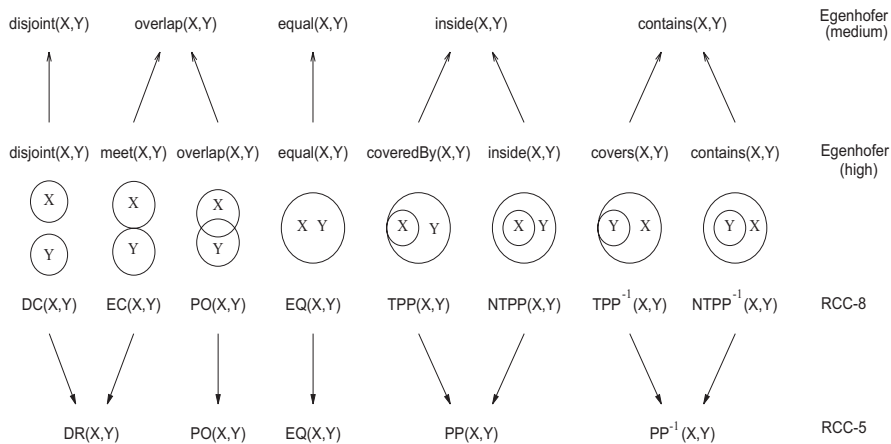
disjoint(X,Y) overlap(X,Y) equal(X,Y) inside(X,Y) contains(X,Y) Egenhofer (medium)

disjoint(X,Y) meet(X,Y) overlap(X,Y) equal(X,Y) coveredBy(X,Y) inside(X,Y) covers(X,Y) contains(X,Y) Egenhofer (high)

X Y X Y X Y X Y X Y X Y Y X Y X

DC(X,Y) EC(X,Y) PO(X,Y) EQ(X,Y) TPP(X,Y) NTPP(X,Y) $TPP^{-1}$(X,Y) $NTPP^{-1}$(X,Y) RCC-8

DR(X,Y) PO(X,Y) EQ(X,Y) PP(X,Y) $PP^{-1}$(X,Y) RCC-5